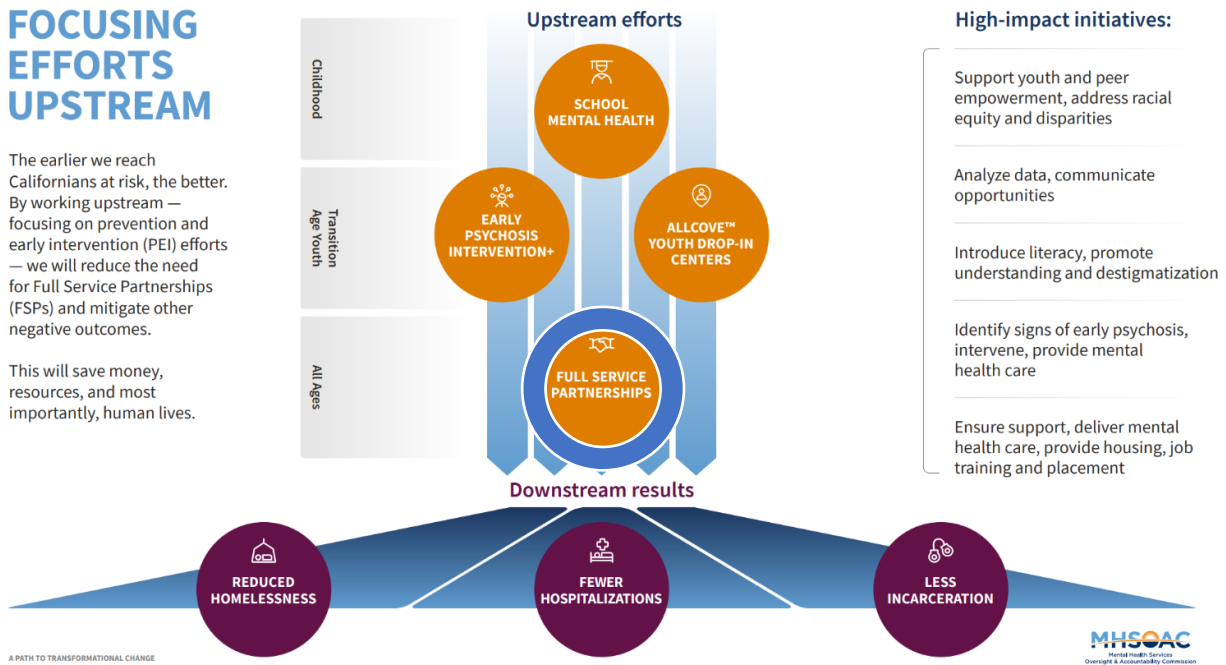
FOCUSING EFFORTS UPSTREAM

The earlier we reach Californians at risk, the better. By working upstream — focusing on prevention and early intervention (PEI) efforts — we will reduce the need for Full Service Partnerships (FSPs) and mitigate other negative outcomes.

This will save money, resources, and most importantly, human lives.

Childhood

Transition Age Youth

All Ages

Upstream efforts

SCHOOL MENTAL HEALTH

EARLY PSYCHOSIS INTERVENTION+

ALLCOVE™ YOUTH DROP-IN CENTERS

FULL SERVICE PARTNERSHIPS

Downstream results

REDUCED HOMELESSNESS

FEWER HOSPITALIZATIONS

LESS INCARCERATION

High-impact initiatives:

Support youth and peer empowerment, address racial equity and disparities

Analyze data, communicate opportunities

Introduce literacy, promote understanding and destigmatization

Identify signs of early psychosis, intervene, provide mental health care

Ensure support, deliver mental health care, provide housing, job training and placement

A PATH TO TRANSFORMATIONAL CHANGE

MHSOAC
Mental Health Services Oversight & Accountability Commission